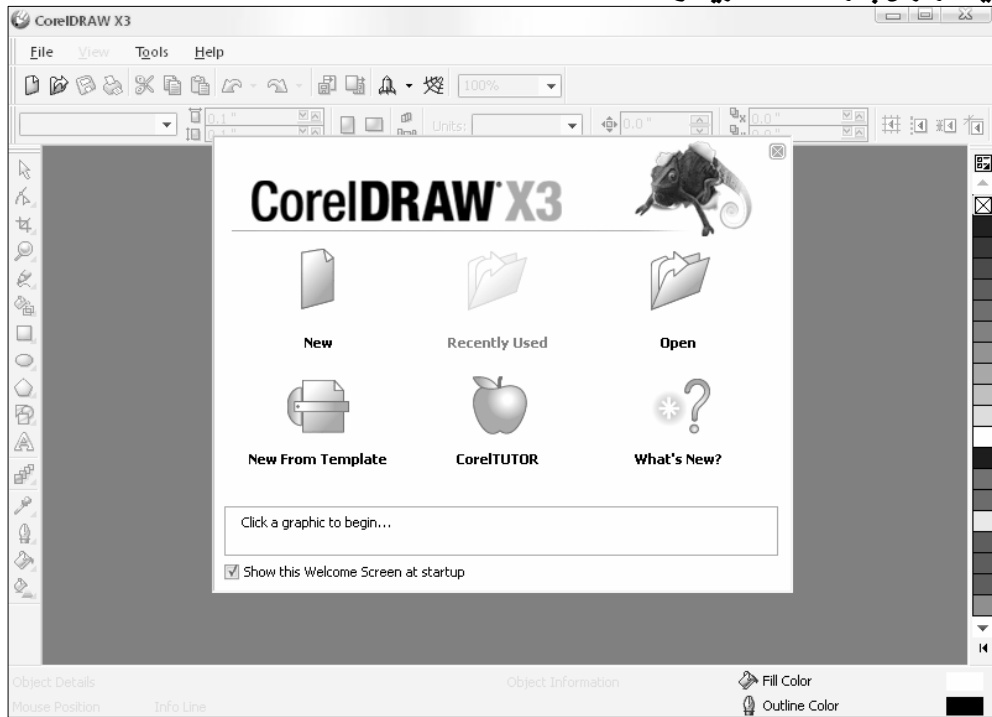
CorelDRAW X3

File View Tools Help

100%

0.1" 0.1" Units: 0.0" 0.0" 0.0"

CorelDRAW X3

New

Recently Used

Open

New From Template

CorelTUTOR

What's New?

Click a graphic to begin...

Show this Welcome Screen at startup

Object Details

Mouse Position

Info Line

Object Information

Fill Color

Outline Color